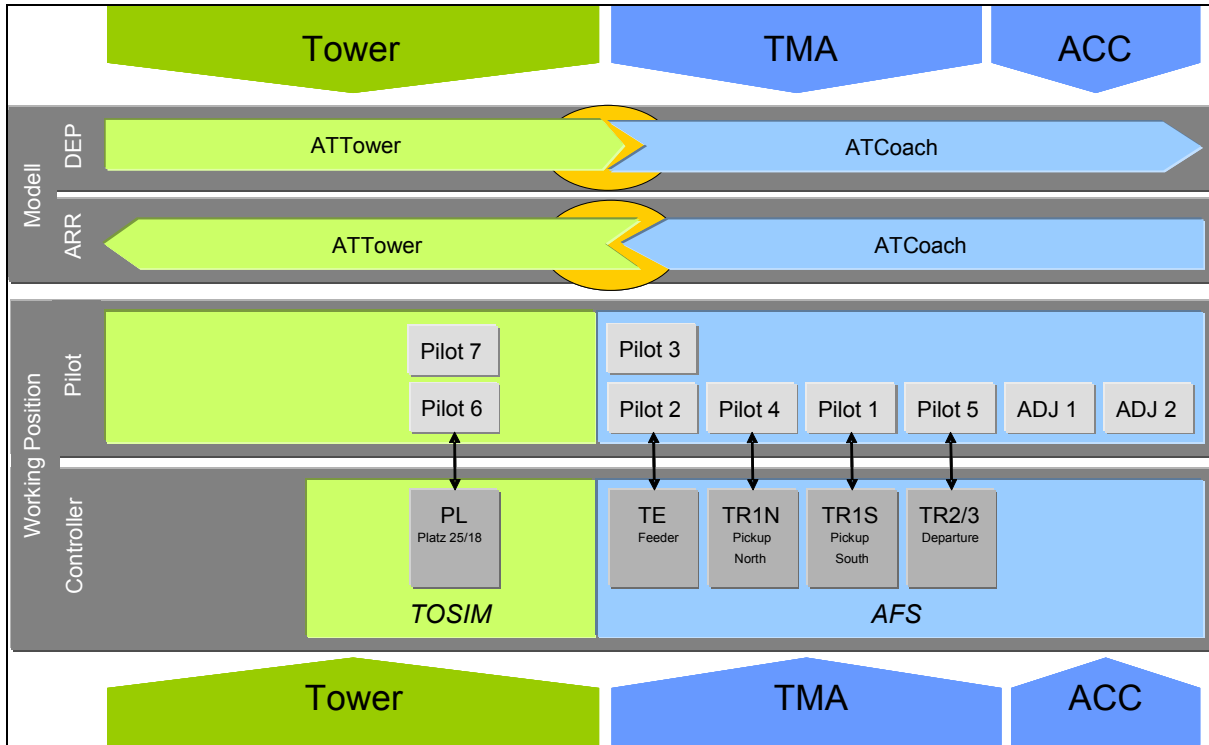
Tower
TMA
ACC

Modell
DEP
ATTower
ATCoach

ARR
ATTower
ATCoach

Working Position
Pilot
Pilot 7
Pilot 6
Pilot 3
Pilot 2
Pilot 4
Pilot 1
Pilot 5
ADJ 1
ADJ 2

Controller
PL
Platz 25/18
TE
Feeder
TR1N
Pickup
North
TR1S
Pickup
South
TR2/3
Departure
TOSIM
AFS

Tower
TMA
ACC